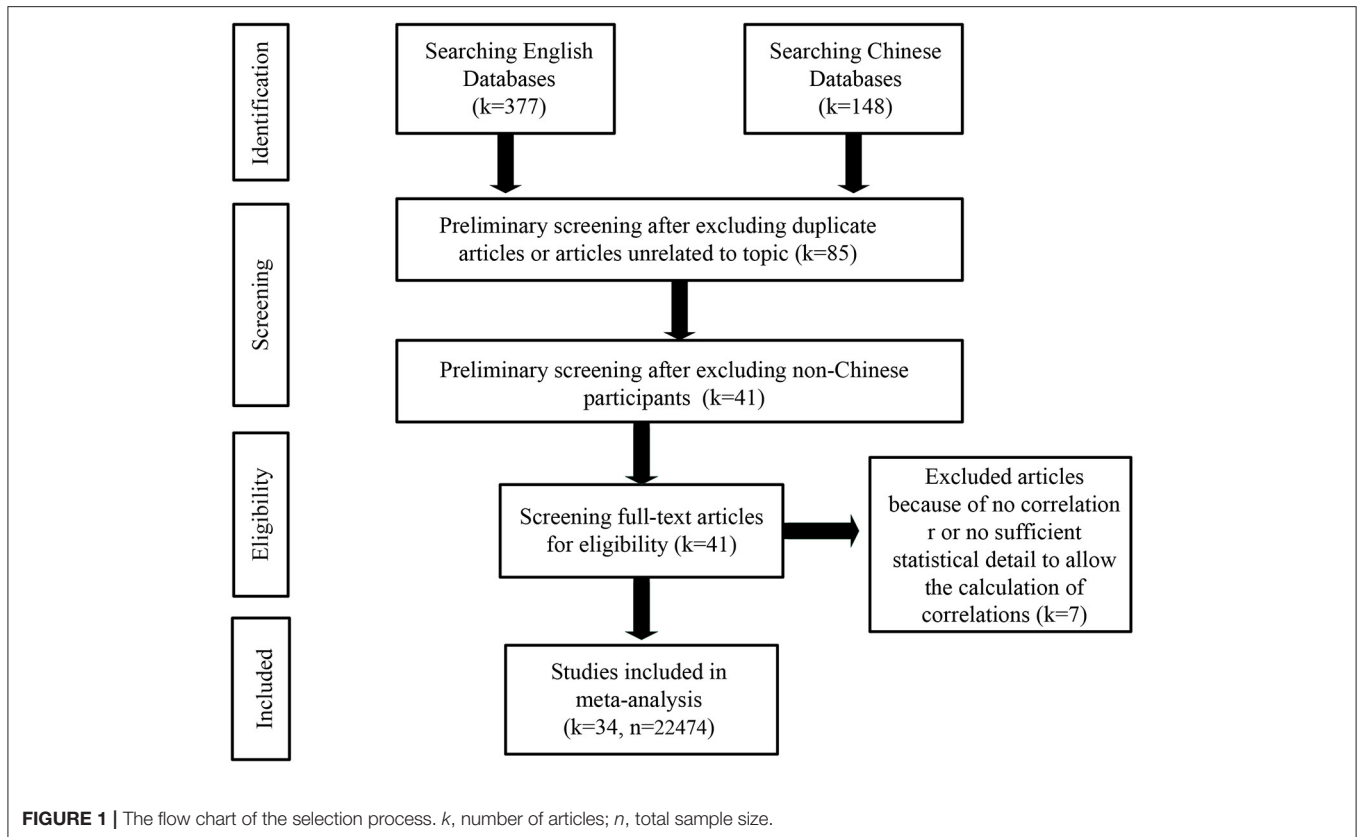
Identification

Searching English Databases (k=377)

Searching Chinese Databases (k=148)

Screening

Preliminary screening after excluding duplicate articles or articles unrelated to topic (k=85)

Preliminary screening after excluding non-Chinese participants (k=41)

Eligibility

Screening full-text articles for eligibility (k=41)

Excluded articles because of no correlation r or no sufficient statistical detail to allow the calculation of correlations (k=7)

Included

Studies included in meta-analysis (k=34, n=22474)

**FIGURE 1 |** The flow chart of the selection process. *k*, number of articles; *n*, total sample size.